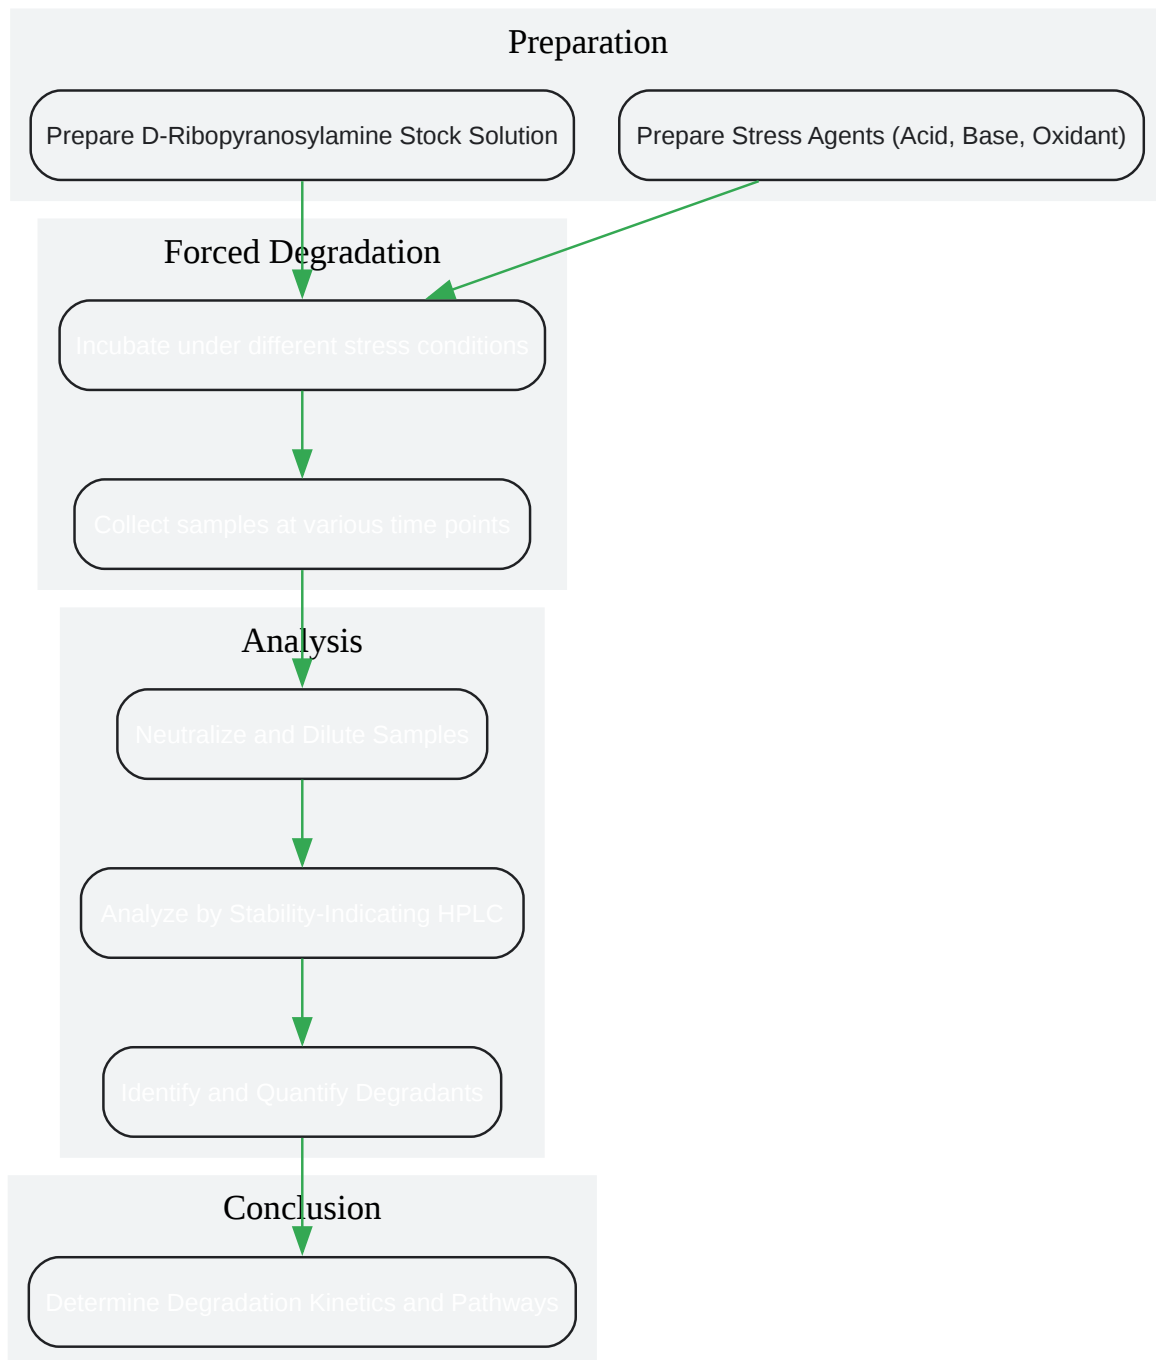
Preparation

Prepare D-Ribopyranosylamine Stock Solution

Prepare Stress Agents (Acid, Base, Oxidant)

Forced Degradation

Incubate under different stress conditions

Collect samples at various time points

Analysis

Neutralize and Dilute Samples

Analyze by Stability-Indicating HPLC

Identify and Quantify Degradants

Conclusion

Determine Degradation Kinetics and Pathways